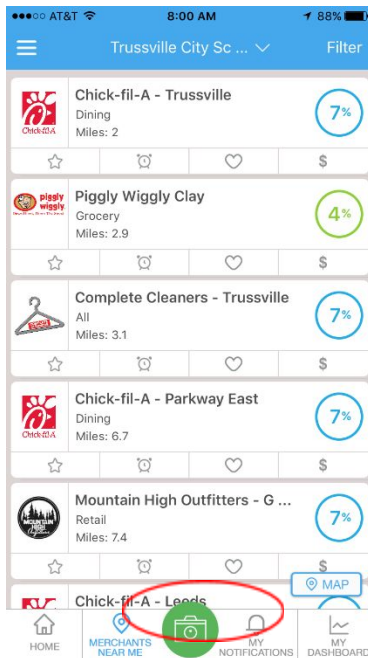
●●●○○ AT&T 8:00 AM 88%

Trussville City Sc ... Filter

Chick-fil-A
Chick-fil-A - Trussville
Dining
Miles: 2
7%
$

piggly wiggly
Piggly Wiggly Clay
Grocery
Miles: 2.9
4%
$

Complete Cleaners - Trussville
All
Miles: 3.1
7%
$

Chick-fil-A
Chick-fil-A - Parkway East
Dining
Miles: 6.7
7%
$

Mountain High Outfitters - G ...
Retail
Miles: 7.4
7%
$

MAP

Chick-fil-A - Leeds

HOME
MERCHANTS NEAR ME
MY NOTIFICATIONS
MY DASHBOARD